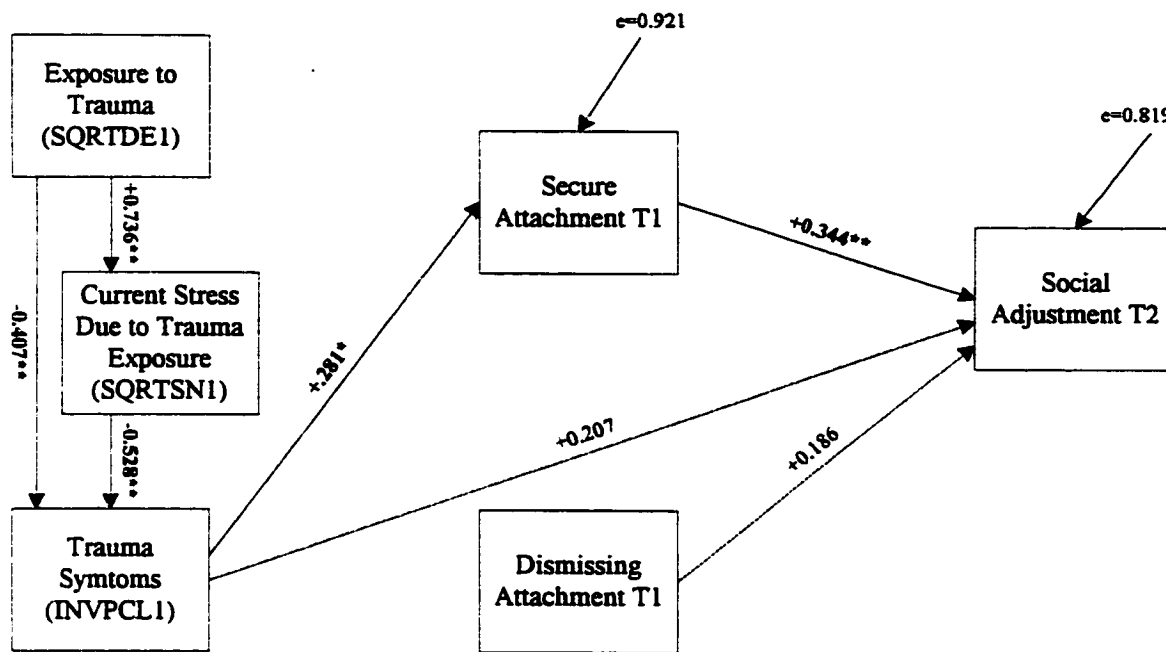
e=0.921

Exposure to Trauma (SQRTDE1)

e=0.819

+0.736**

Secure Attachment T1

+0.344**

Current Stress Due to Trauma Exposure (SQRTSN1)

Social Adjustment T2

-0.407**

+.281*

-0.528**

+0.207

+0.186

Trauma Symtoms (INVPCL1)

Dismissing Attachment T1